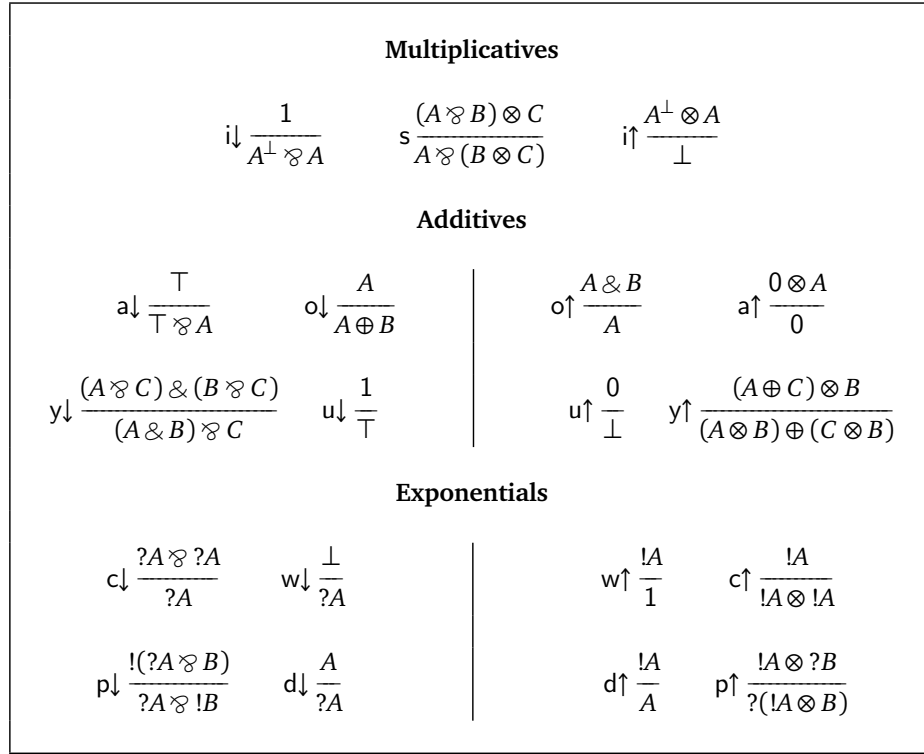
**Multiplicatives**

i↓ $\frac{1}{A^{\perp} \parr A}$ s $\frac{(A \parr B) \otimes C}{A \parr (B \otimes C)}$ i↑ $\frac{A^{\perp} \otimes A}{\perp}$

**Additives**

a↓ $\frac{\top}{\top \parr A}$ o↓ $\frac{A}{A \oplus B}$

y↓ $\frac{(A \parr C) \& (B \parr C)}{(A \& B) \parr C}$ u↓ $\frac{1}{\top}$

o↑ $\frac{A \& B}{A}$ a↑ $\frac{0 \otimes A}{0}$

u↑ $\frac{0}{\perp}$ y↑ $\frac{(A \oplus C) \otimes B}{(A \otimes B) \oplus (C \otimes B)}$

**Exponentials**

c↓ $\frac{?A \parr ?A}{?A}$ w↓ $\frac{\perp}{?A}$

p↓ $\frac{!(?A \parr B)}{?A \parr !B}$ d↓ $\frac{A}{?A}$

w↑ $\frac{!A}{1}$ c↑ $\frac{!A}{!A \otimes !A}$

d↑ $\frac{!A}{A}$ p↑ $\frac{!A \otimes ?B}{?(!A \otimes B)}$